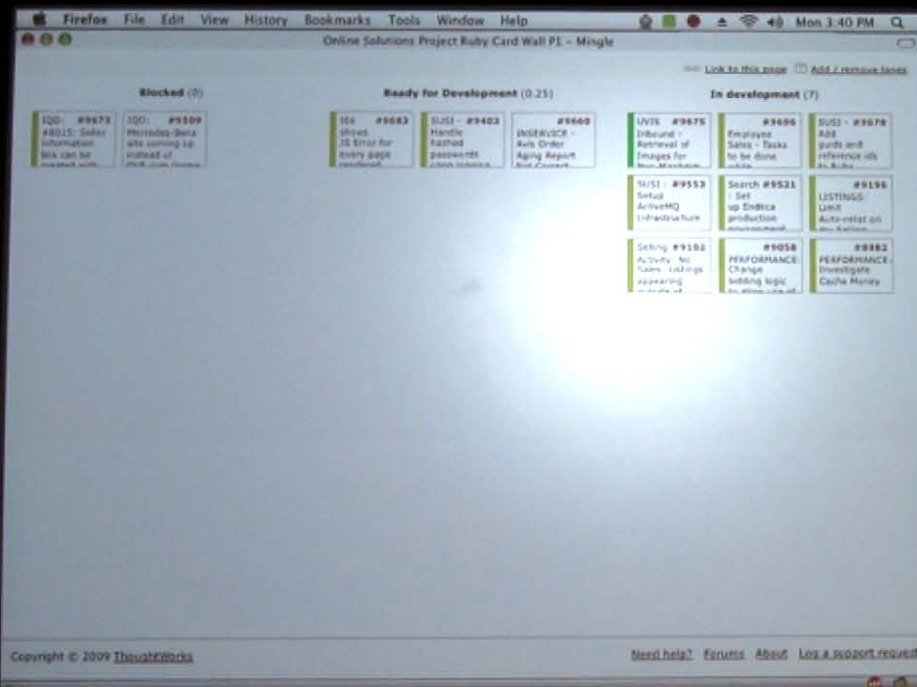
Firefox File Edit View History Bookmarks Tools Window Help Mon 3:40 PM

Online Solutions Project Ruby Card Wall P1 - Mingle

Link to this page Add / remove lanes

Blocked (0)

IQD: #9673 #8015: Seller information link can be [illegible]

IQD: #9509 Mercedes-Benz ads coming up instead of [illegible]

Ready for Development (0.25)

IE6 #9683 shows JS Error for every page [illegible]

SUSI - #9403 Handle hashed passwords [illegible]

INSERVICE - #9660 Avis Order Aging Report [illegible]

In development (7)

UVIS #9675 Inbound - Retrieval of Images for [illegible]

#9696 Employee Sales - Tasks to be done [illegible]

SUSI - #9678 Add guids and reference ids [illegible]

SUSI - #9553 Setup ActiveMQ Infrastructure

Search #9521 - Set up Endeca production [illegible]

#9196 LISTINGS: Limit Auto-relist on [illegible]

Selling #9102 Activity: No Sales - Listings appearing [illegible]

#9058 PERFORMANCE: Change bidding logic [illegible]

#8882 PERFORMANCE: Investigate Cache Money

Copyright © 2009 ThoughtWorks

Need help? Forums About Log a support request